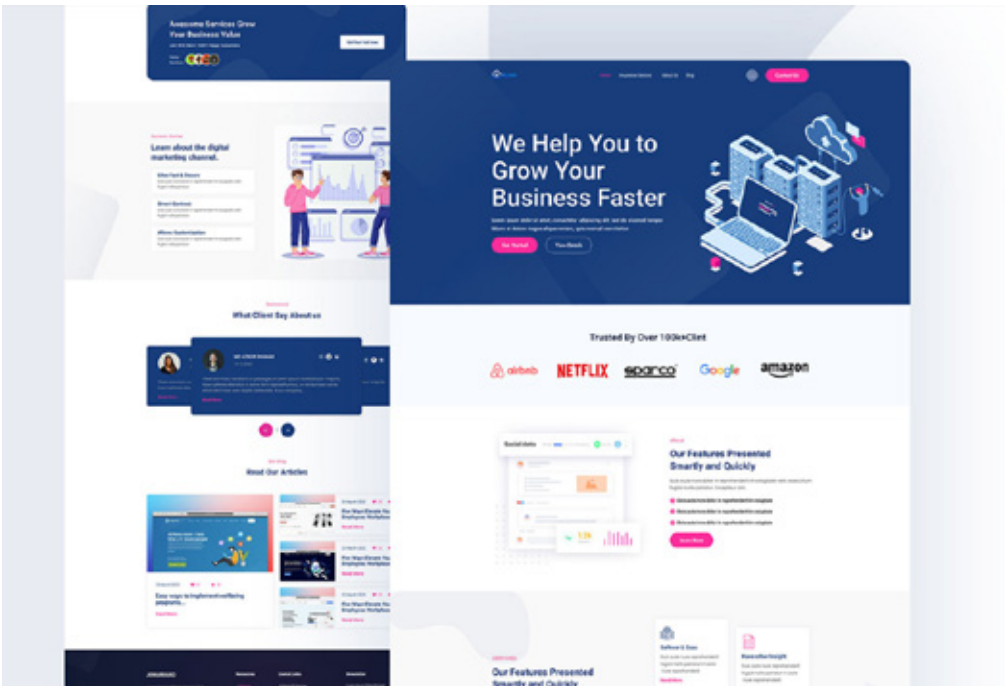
Awesome Services Grow Your Business Value

Learn about the digital marketing channel.

What Client Say About us

Read Our Articles

Easy ways to implement wellbeing programs...

We Help You to Grow Your Business Faster

Get Started

View Details

Trusted By Over 100k+Client

airbnb NETFLIX sparco Google amazon

Our Features Presented Smartly and Quickly

Our Features Presented Smartly and Quickly